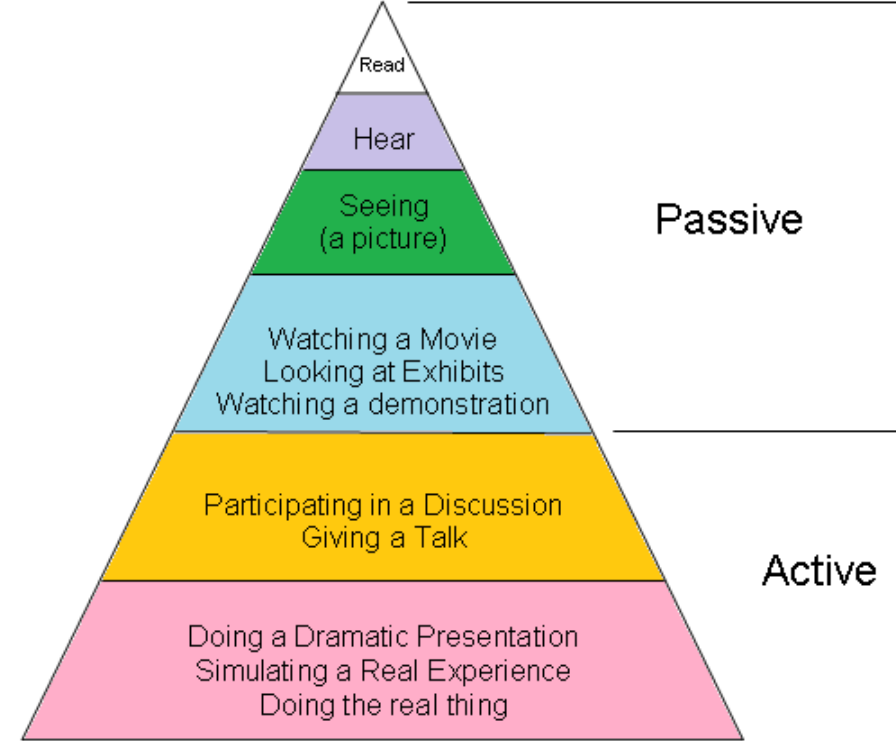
Read

Hear

Seeing
(a picture)

Watching a Movie
Looking at Exhibits
Watching a demonstration

Participating in a Discussion
Giving a Talk

Doing a Dramatic Presentation
Simulating a Real Experience
Doing the real thing

Passive

Active